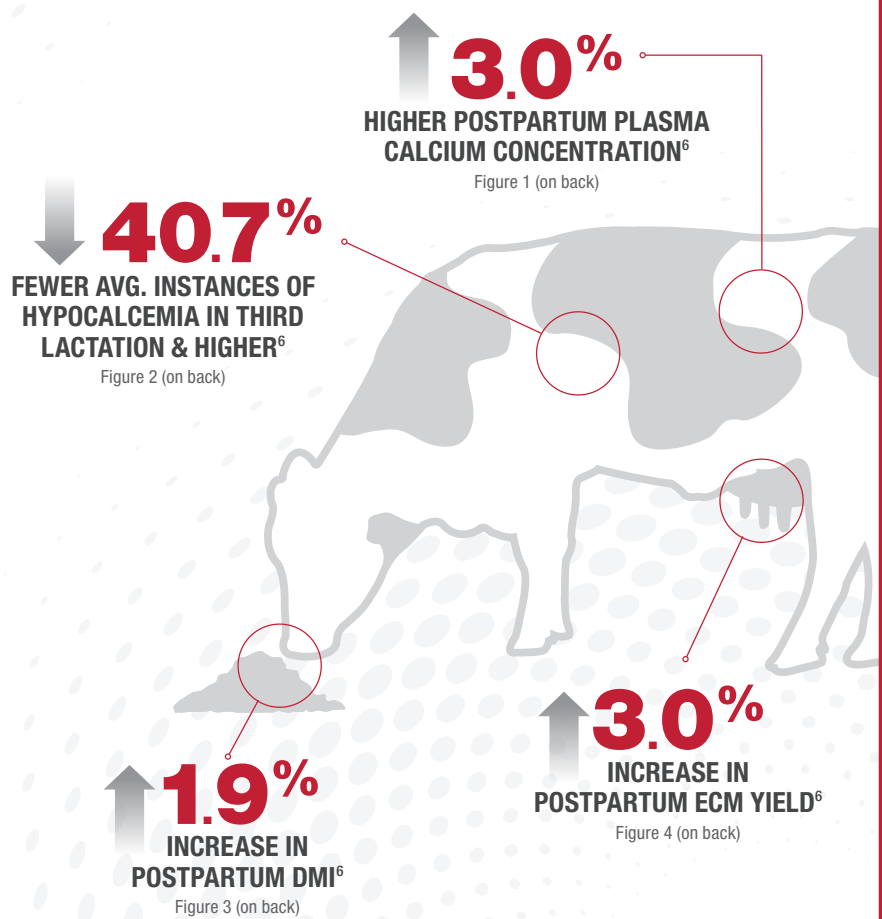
3.0%
HIGHER POSTPARTUM PLASMA CALCIUM CONCENTRATION$^6$
Figure 1 (on back)

40.7%
FEWER AVG. INSTANCES OF HYPOCALCEMIA IN THIRD LACTATION & HIGHER$^6$
Figure 2 (on back)

1.9%
INCREASE IN POSTPARTUM DMI$^6$
Figure 3 (on back)

3.0%
INCREASE IN POSTPARTUM ECM YIELD$^6$
Figure 4 (on back)